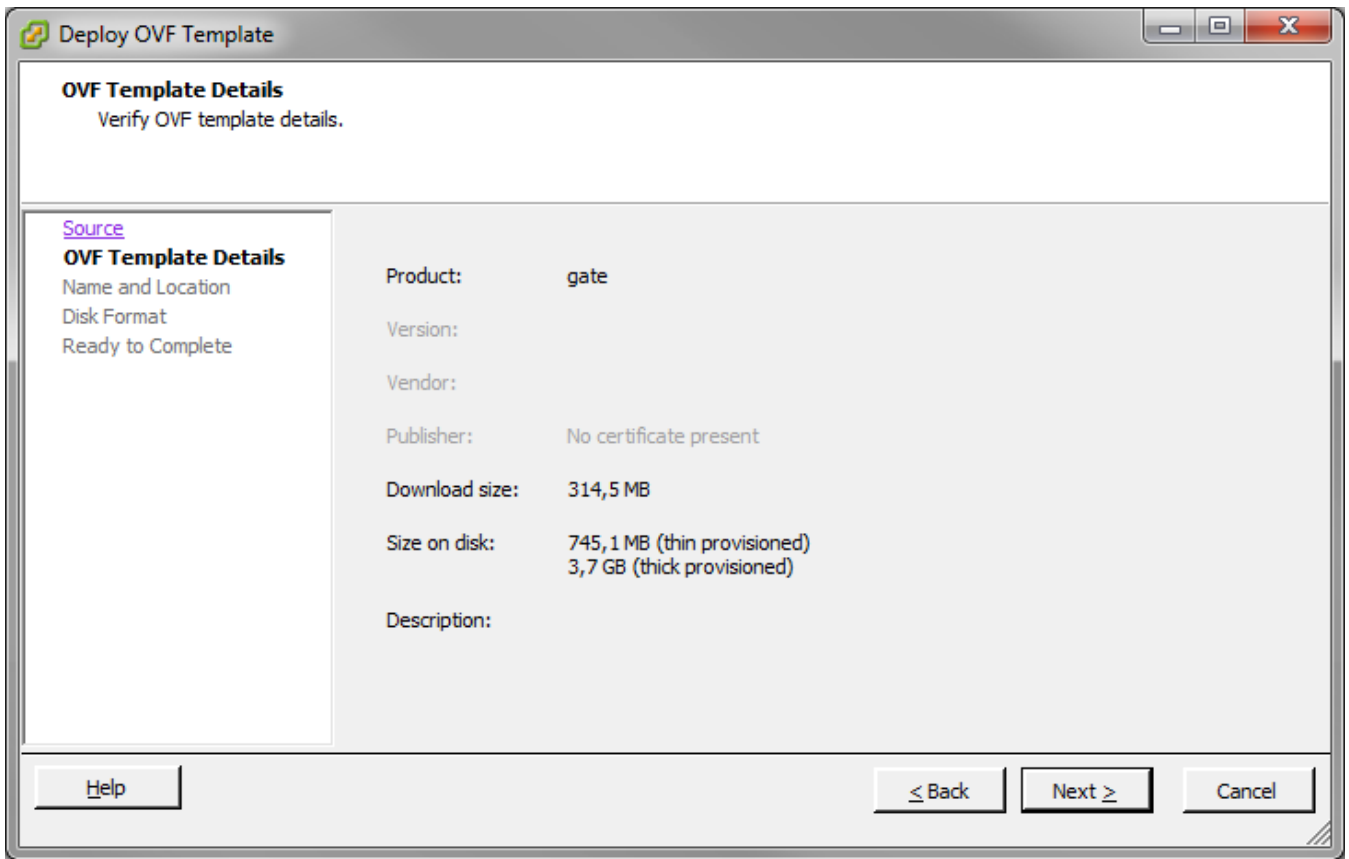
Deploy OVF Template

OVF Template Details
Verify OVF template details.

Source
OVF Template Details
Name and Location
Disk Format
Ready to Complete

Product: gate

Version:

Vendor:

Publisher: No certificate present

Download size: 314,5 MB

Size on disk: 745,1 MB (thin provisioned)
3,7 GB (thick provisioned)

Description:

Help

< Back

Next >

Cancel